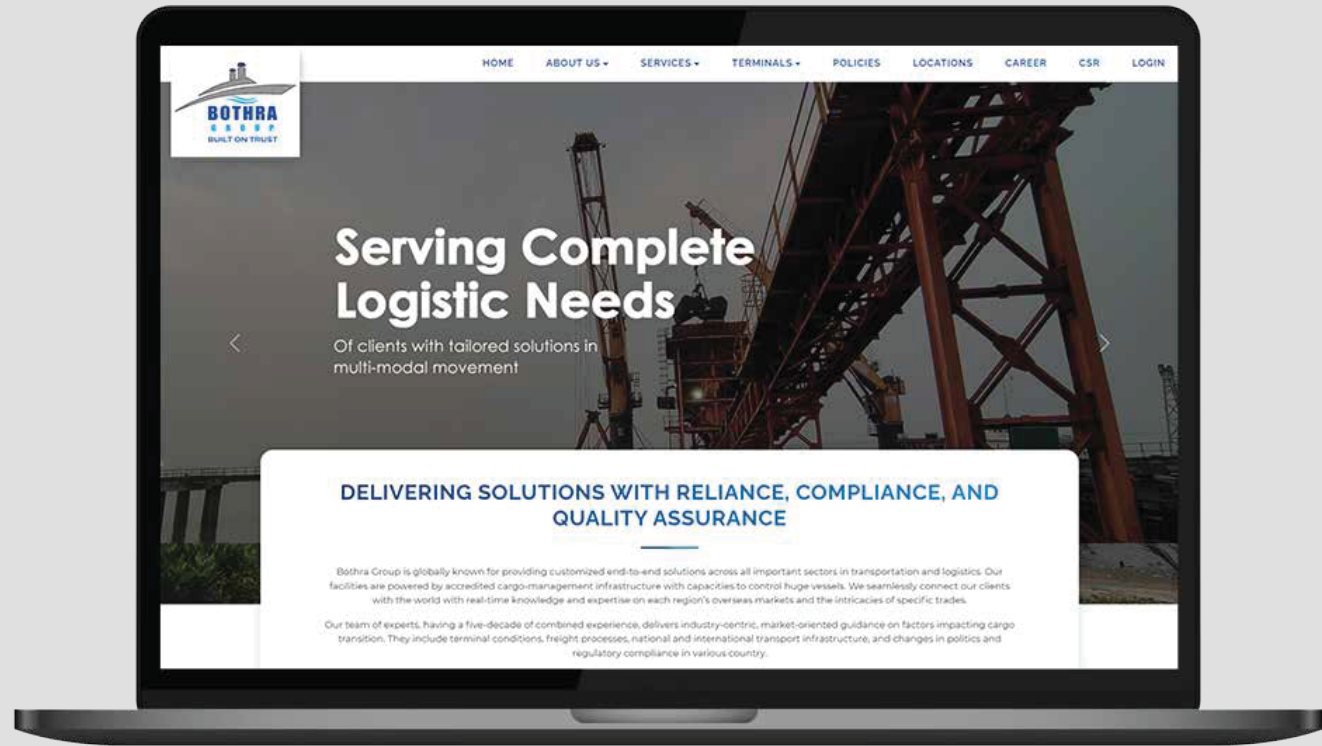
BOTHRA
GROUP
BUILT ON TRUST

HOME ABOUT US SERVICES TERMINALS POLICIES LOCATIONS CAREER CSR LOGIN

Serving Complete Logistic Needs

Of clients with tailored solutions in multi-modal movement

DELIVERING SOLUTIONS WITH RELIANCE, COMPLIANCE, AND QUALITY ASSURANCE

Bothra Group is globally known for providing customized end-to-end solutions across all important sectors in transportation and logistics. Our facilities are powered by accredited cargo-management infrastructure with capacities to control huge vessels. We seamlessly connect our clients with the world with real-time knowledge and expertise on each region's overseas markets and the intricacies of specific trades.

Our team of experts, having a five-decade of combined experience, delivers industry-centric, market-oriented guidance on factors impacting cargo transition. They include terminal conditions, freight processes, national and international transport infrastructure, and changes in politics and regulatory compliance in various country.